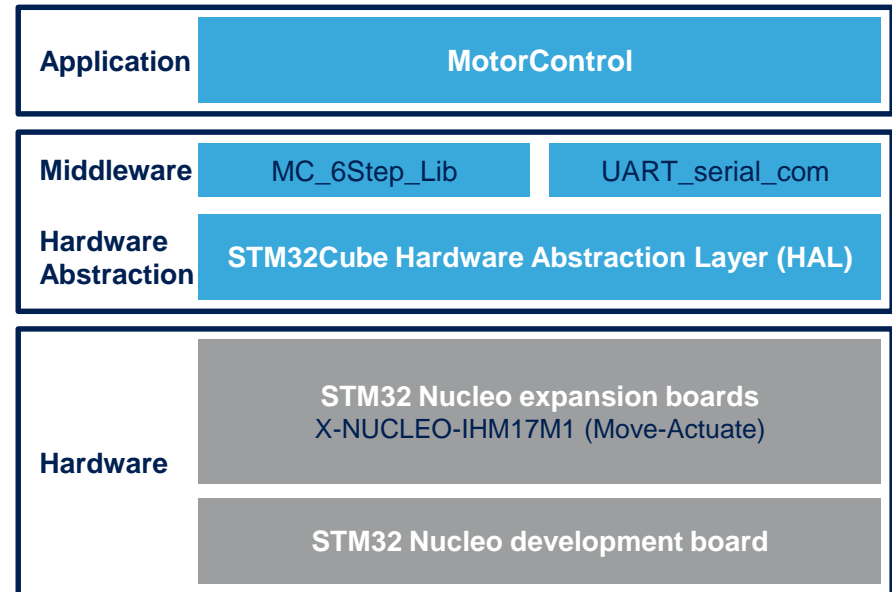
Application

MotorControl

Middleware

MC_6Step_Lib

UART_serial_com

Hardware Abstraction

STM32Cube Hardware Abstraction Layer (HAL)

Hardware

STM32 Nucleo expansion boards
X-NUCLEO-IHM17M1 (Move-Actuate)

STM32 Nucleo development board